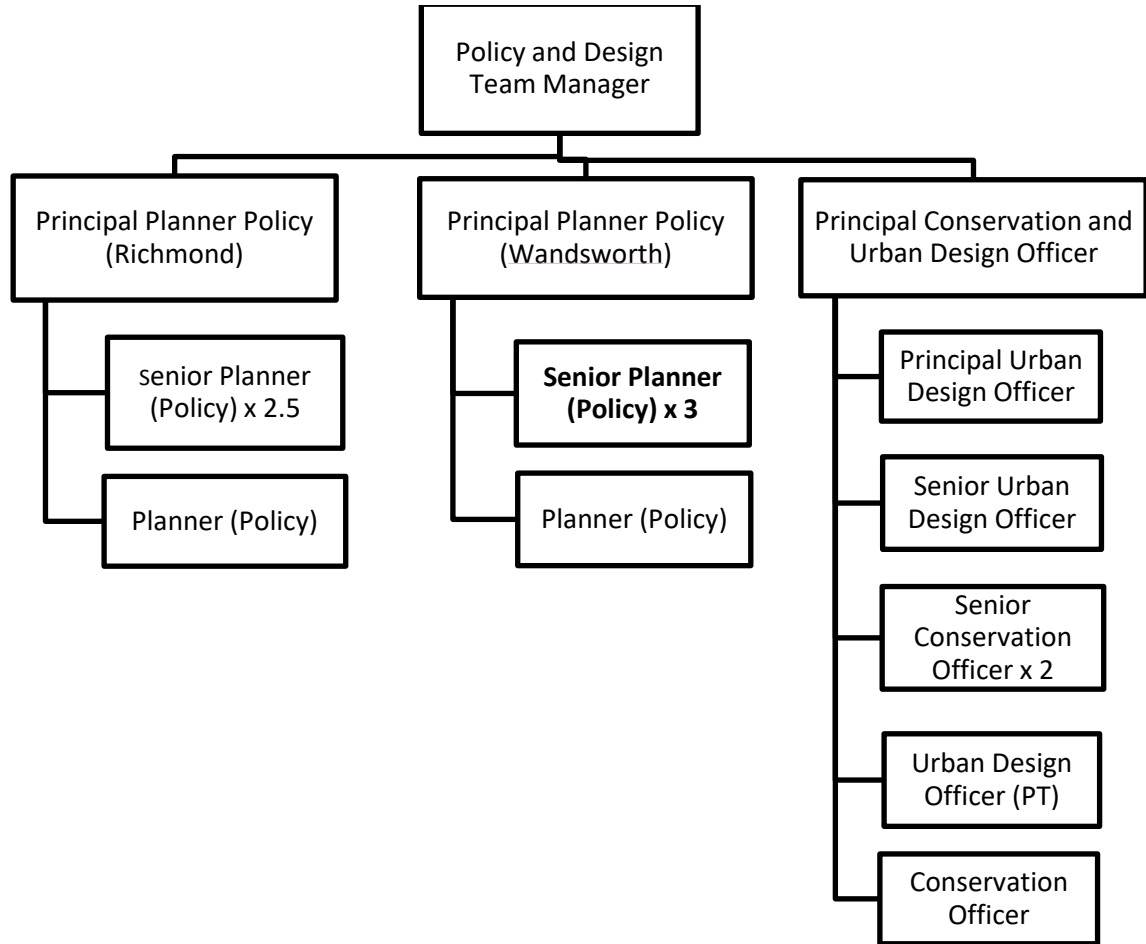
Policy and Design Team Manager

Principal Planner Policy (Richmond)

Senior Planner (Policy) x 2.5

Planner (Policy)

Principal Planner Policy (Wandsworth)

**Senior Planner (Policy) x 3**

Planner (Policy)

Principal Conservation and Urban Design Officer

Principal Urban Design Officer

Senior Urban Design Officer

Senior Conservation Officer x 2

Urban Design Officer (PT)

Conservation Officer